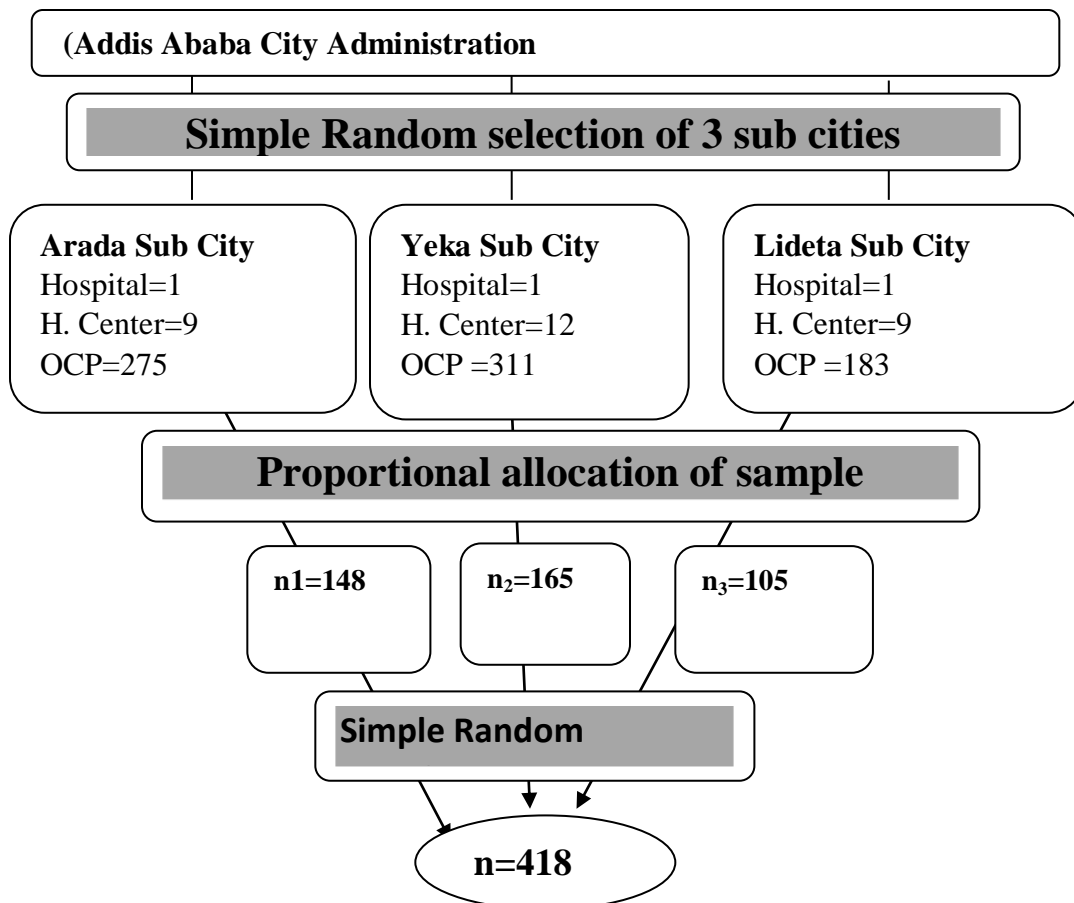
(Addis Ababa City Administration

Simple Random selection of 3 sub cities

Arada Sub City
Hospital=1
H. Center=9
OCP=275

Yeka Sub City
Hospital=1
H. Center=12
OCP =311

Lideta Sub City
Hospital=1
H. Center=9
OCP =183

Proportional allocation of sample

n1=148

$n_2$=165

$n_3$=105

Simple Random

n=418